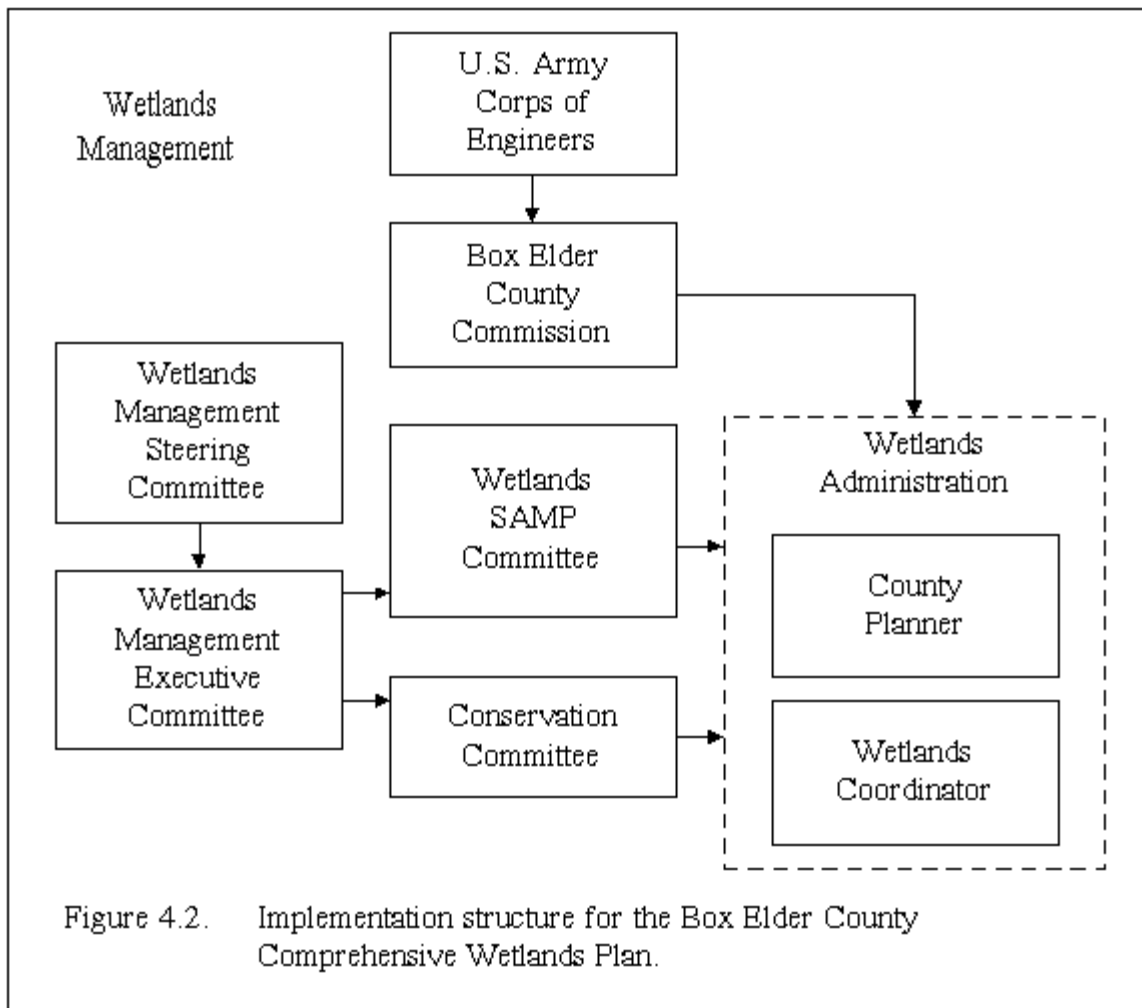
Wetlands Management

U.S. Army Corps of Engineers

Box Elder County Commission

Wetlands Management Steering Committee

Wetlands SAMP Committee

Wetlands Administration

County Planner

Wetlands Management Executive Committee

Conservation Committee

Wetlands Coordinator

Figure 4.2. Implementation structure for the Box Elder County Comprehensive Wetlands Plan.